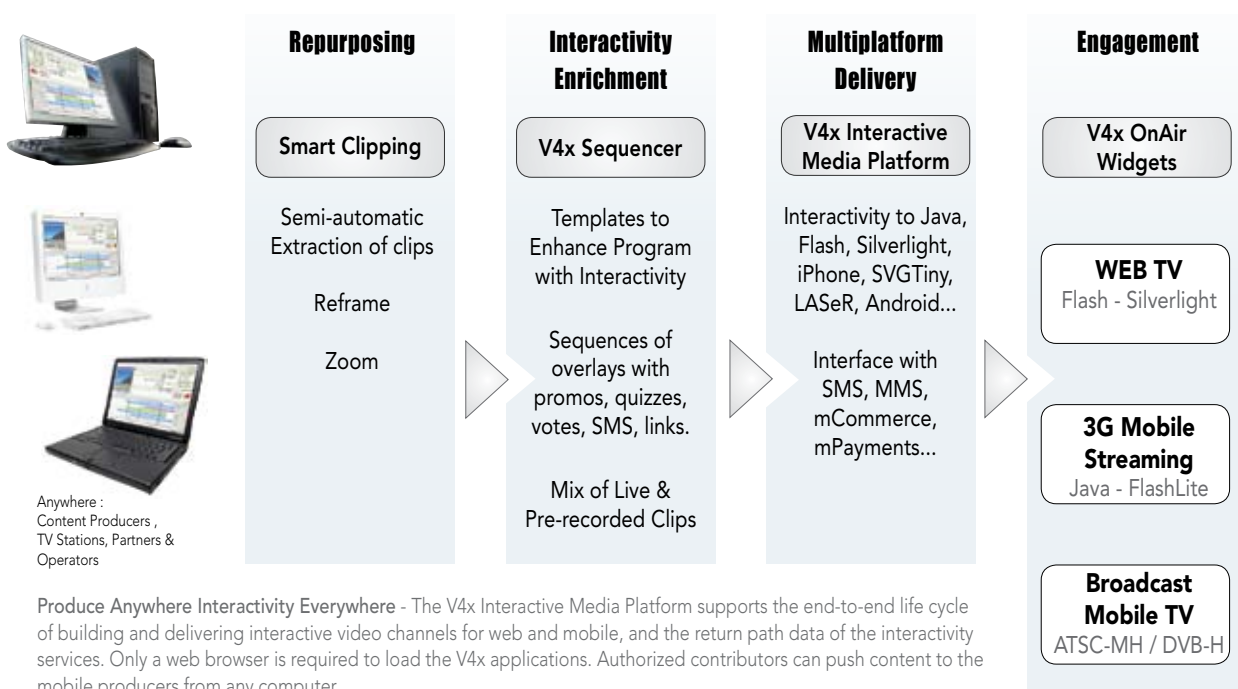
Repurposing

Smart Clipping

Semi-automatic Extraction of clips

Reframe

Zoom

Interactivity Enrichment

V4x Sequencer

Templates to Enhance Program with Interactivity

Sequences of overlays with promos, quizzes, votes, SMS, links.

Mix of Live & Pre-recorded Clips

Multiplatform Delivery

V4x Interactive Media Platform

Interactivity to Java, Flash, Silverlight, iPhone, SVGTiny, LASeR, Android...

Interface with SMS, MMS, mCommerce, mPayments...

Engagement

V4x OnAir Widgets

WEB TV
Flash - Silverlight

3G Mobile Streaming
Java - FlashLite

Broadcast Mobile TV
ATSC-MH / DVB-H

Anywhere : Content Producers , TV Stations, Partners & Operators

Produce Anywhere Interactivity Everywhere - The V4x Interactive Media Platform supports the end-to-end life cycle of building and delivering interactive video channels for web and mobile, and the return path data of the interactivity services. Only a web browser is required to load the V4x applications. Authorized contributors can push content to the mobile producers from any computer.